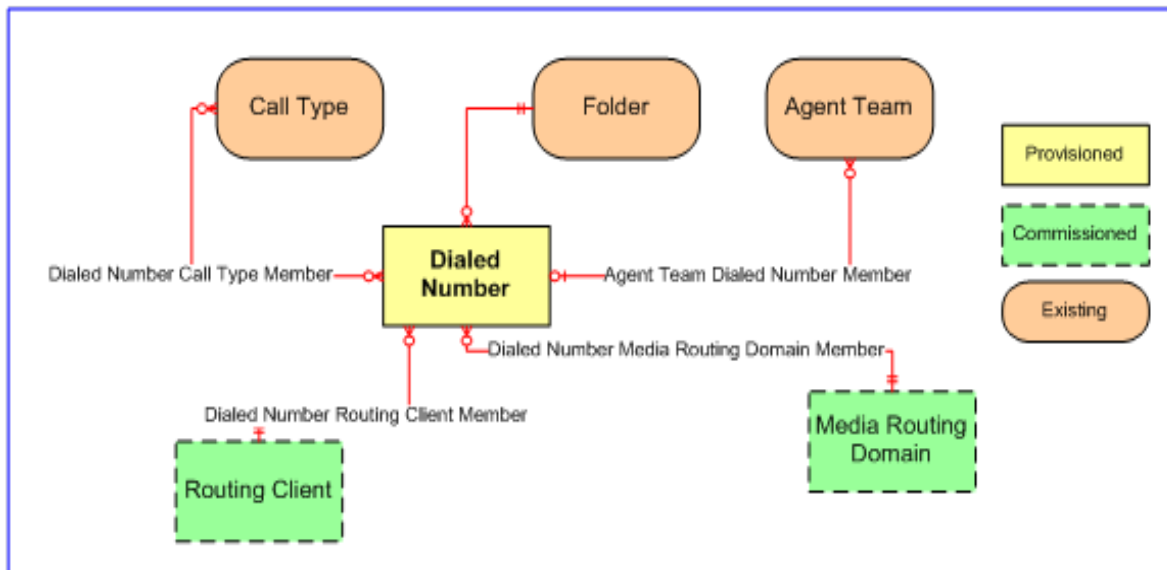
Call Type

Folder

Agent Team

Provisioned

Commissioned

Existing

Dialed Number

Dialed Number Call Type Member

Agent Team Dialed Number Member

Dialed Number Media Routing Domain Member

Dialed Number Routing Client Member

Media Routing Domain

Routing Client